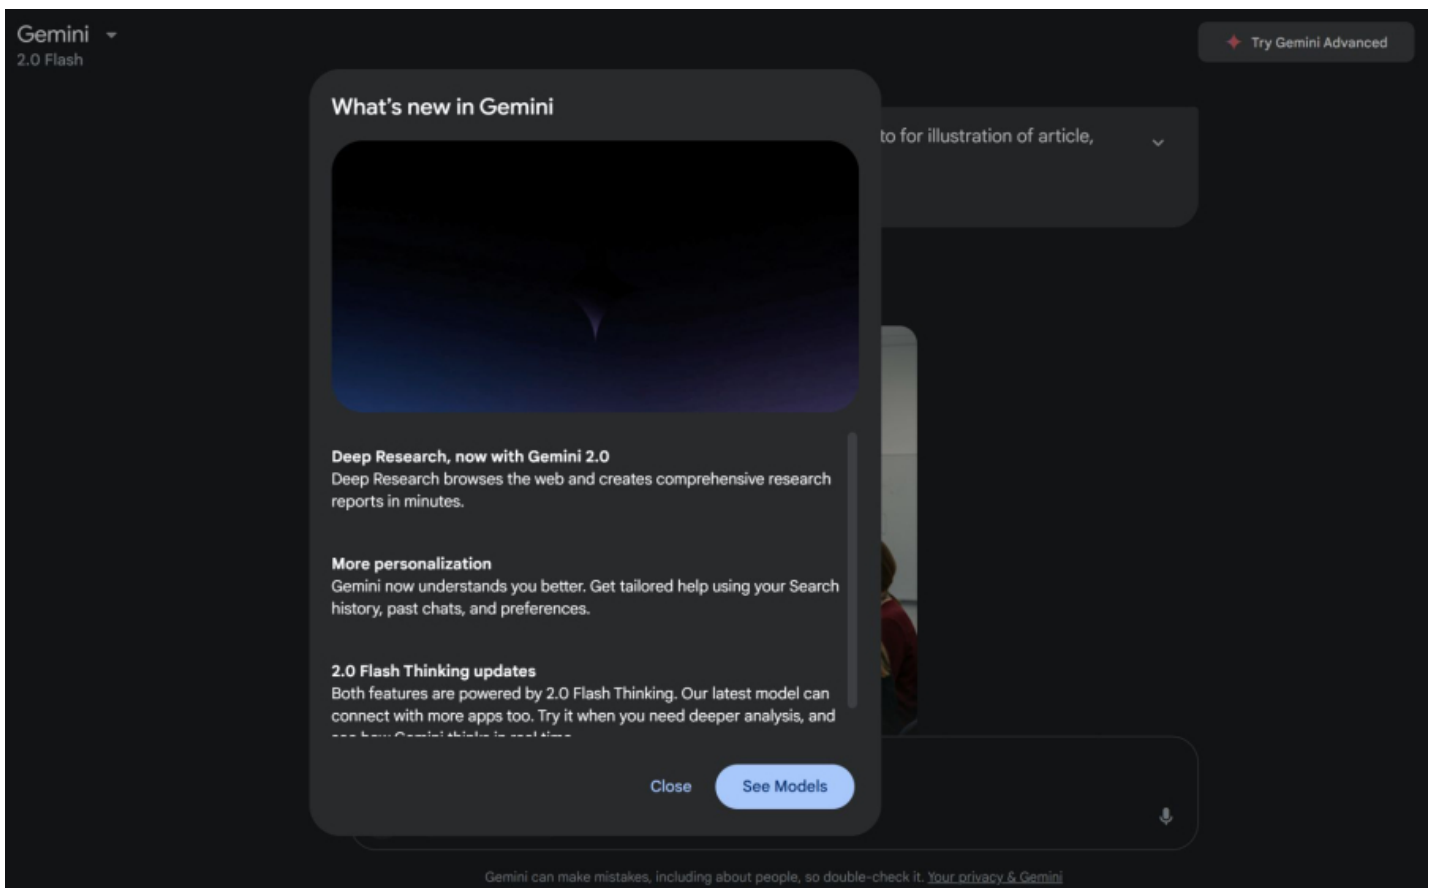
Gemini
2.0 Flash

Try Gemini Advanced

to for illustration of article,

What's new in Gemini

Deep Research, now with Gemini 2.0
Deep Research browses the web and creates comprehensive research reports in minutes.

More personalization
Gemini now understands you better. Get tailored help using your Search history, past chats, and preferences.

2.0 Flash Thinking updates
Both features are powered by 2.0 Flash Thinking. Our latest model can connect with more apps too. Try it when you need deeper analysis, and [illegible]

Close
See Models

Gemini can make mistakes, including about people, so double-check it. Your privacy & Gemini